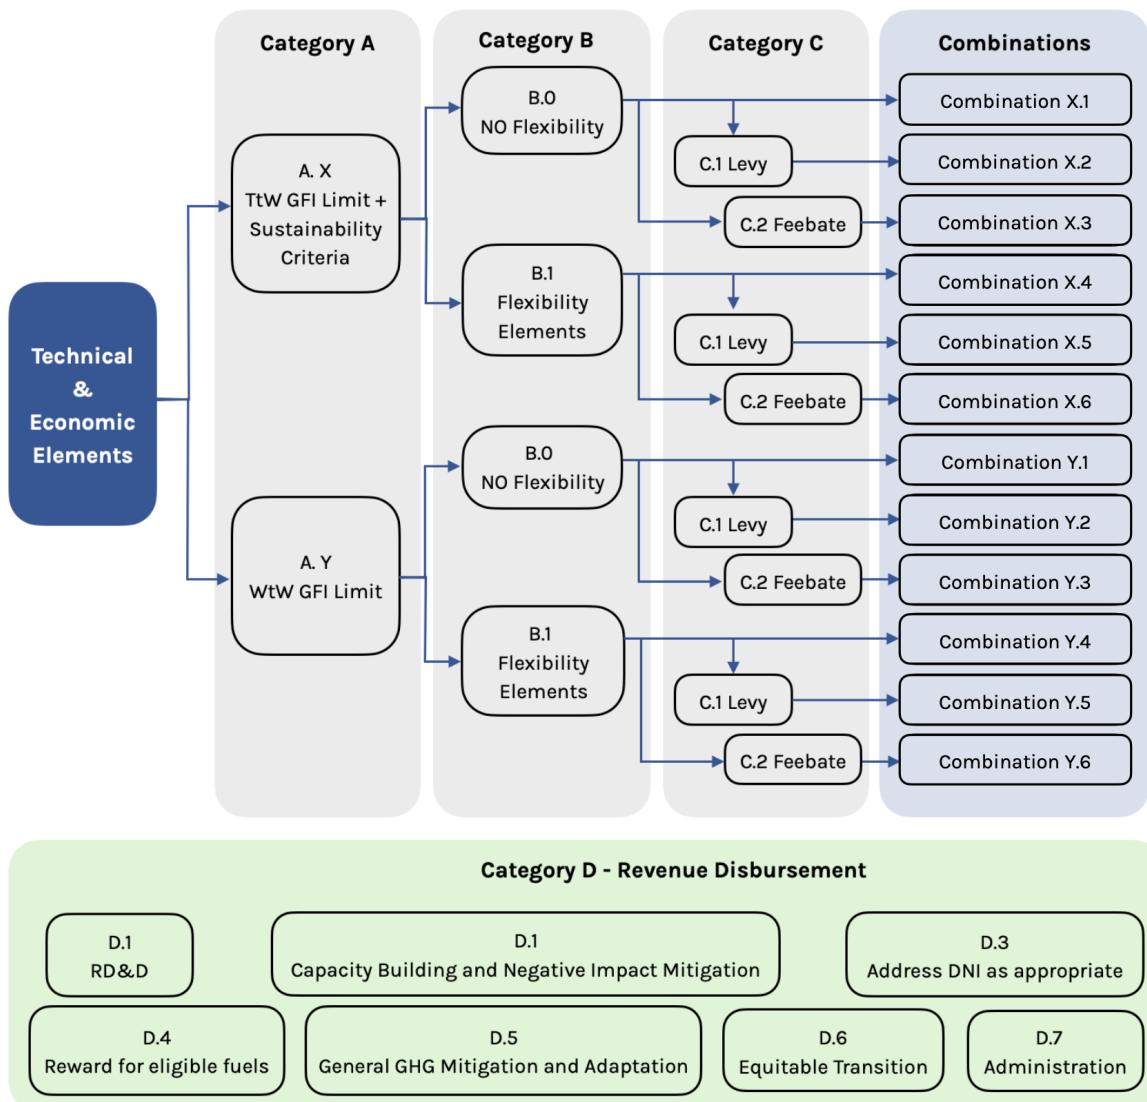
Technical & Economic Elements

Category A

A. X
TtW GFI Limit + Sustainability Criteria

A. Y
WtW GFI Limit

Category B

B.0
NO Flexibility

B.1
Flexibility Elements

B.0
NO Flexibility

B.1
Flexibility Elements

Category C

C.1 Levy
C.2 Feebate
C.1 Levy
C.2 Feebate
C.1 Levy
C.2 Feebate
C.1 Levy
C.2 Feebate

Combinations

Combination X.1
Combination X.2
Combination X.3
Combination X.4
Combination X.5
Combination X.6
Combination Y.1
Combination Y.2
Combination Y.3
Combination Y.4
Combination Y.5
Combination Y.6

Category D - Revenue Disbursement

D.1
RD&D

D.1
Capacity Building and Negative Impact Mitigation

D.3
Address DNI as appropriate

D.4
Reward for eligible fuels

D.5
General GHG Mitigation and Adaptation

D.6
Equitable Transition

D.7
Administration